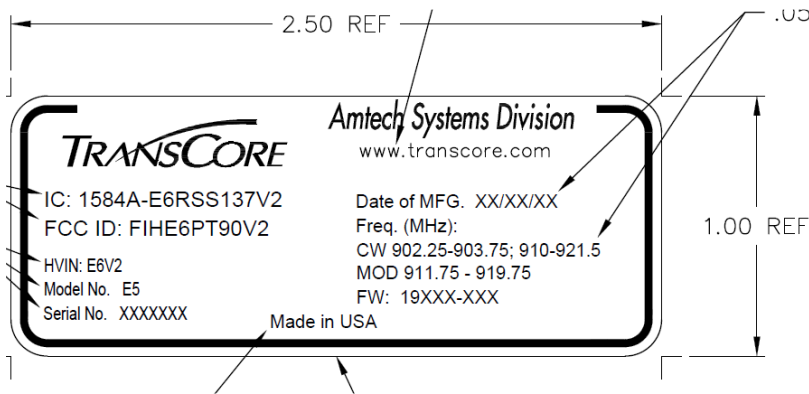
2.50 REF

.05

1.00 REF

TRANSCORE

Amtech Systems Division
www.transcore.com

IC: 1584A-E6RSS137V2
FCC ID: FIHE6PT90V2

HVIN: E6V2
Model No. E5
Serial No. XXXXXXX

Date of MFG. XX/XX/XX
Freq. (MHz):
CW 902.25-903.75; 910-921.5
MOD 911.75 - 919.75
FW: 19XXX-XXX

Made in USA